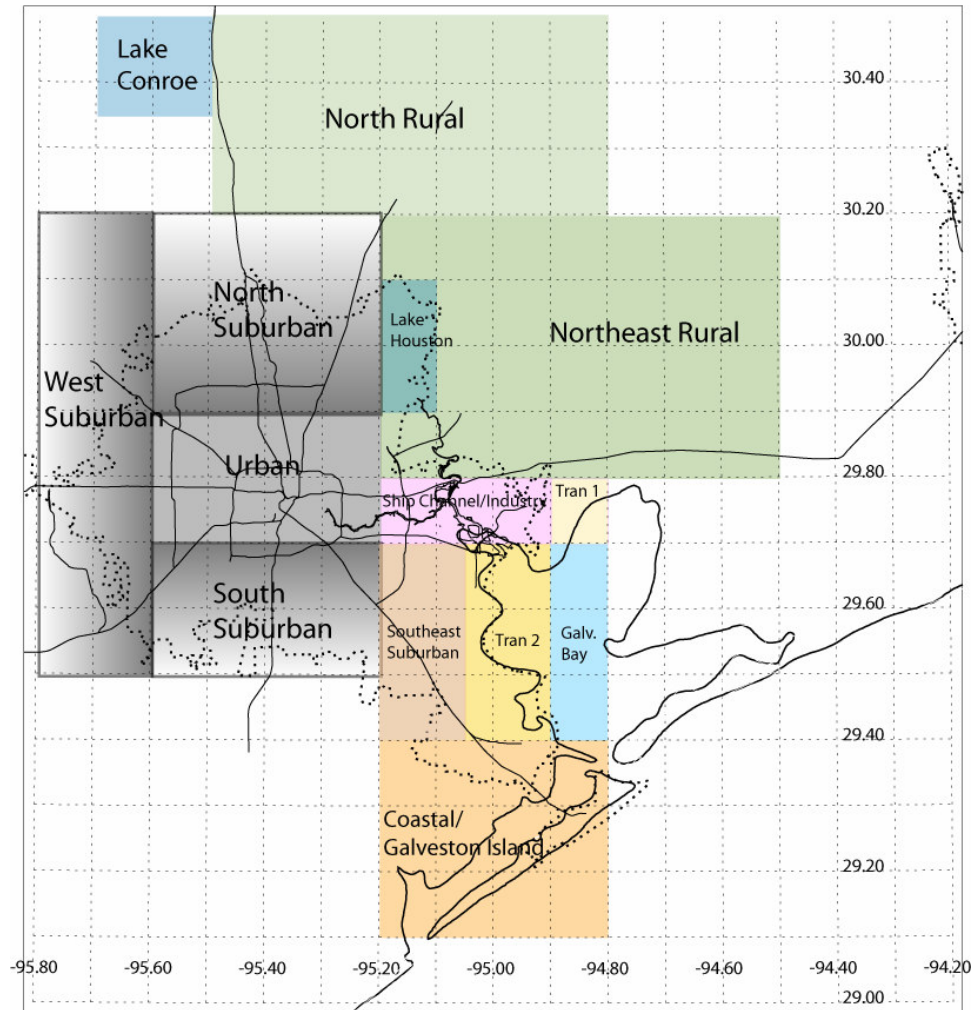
Lake Conroe

North Rural

30.40

30.20

North Suburban

Lake Houston

Northeast Rural

30.00

West Suburban

Urban

29.80

Ship Channel/Industry

Tran 1

South Suburban

Southeast Suburban

Tran 2

Galv. Bay

29.60

29.40

Coastal/ Galveston Island

29.20

-95.80

-95.60

-95.40

-95.20

-95.00

-94.80

-94.60

-94.40

-94.20

29.00